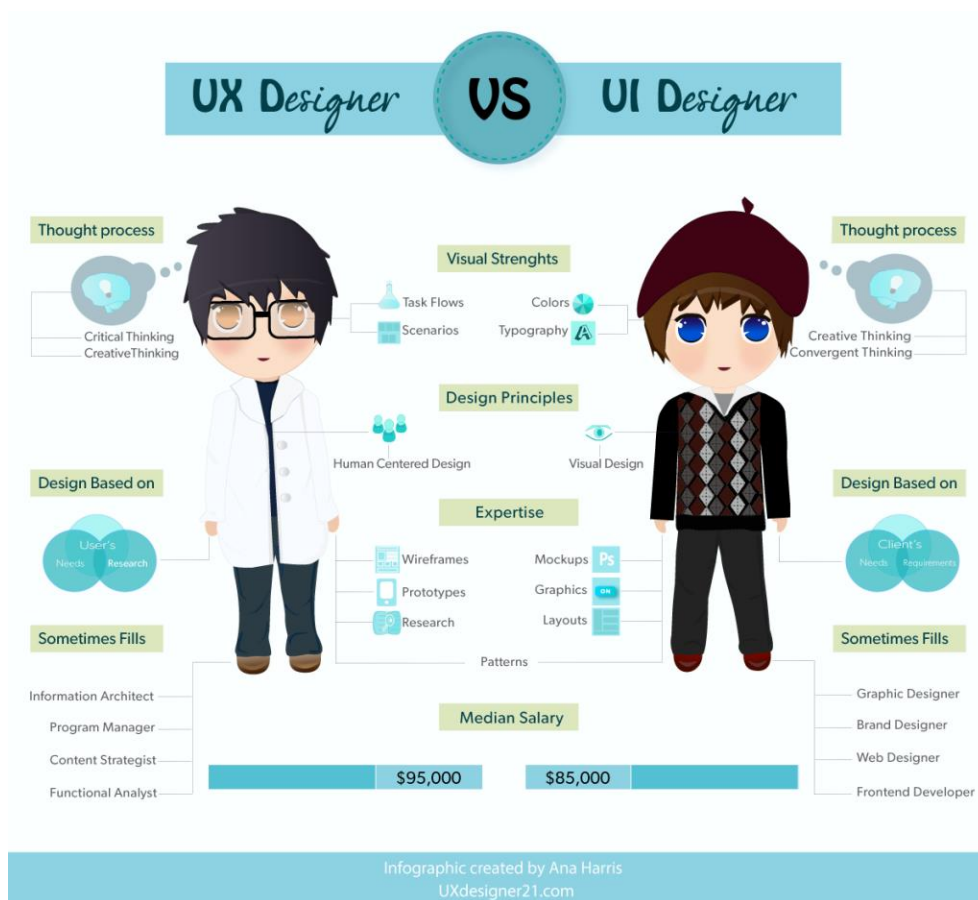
UX Designer VS UI Designer

Thought process

Critical Thinking
CreativeThinking

Visual Strenghts

Task Flows
Scenarios

Colors
Typography

Thought process

Creative Thinking
Convergent Thinking

Design Principles

Human Centered Design

Visual Design

Design Based on

User's
Needs
Research

Expertise

Wireframes
Prototypes
Research

Mockups
Graphics
Layouts

Design Based on

Client's
Needs
Requirements

Sometimes Fills

Patterns

Sometimes Fills

Information Architect
Program Manager
Content Strategist
Functional Analyst

Median Salary

$95,000

$85,000

Graphic Designer
Brand Designer
Web Designer
Frontend Developer

Infographic created by Ana Harris
UXdesigner21.com